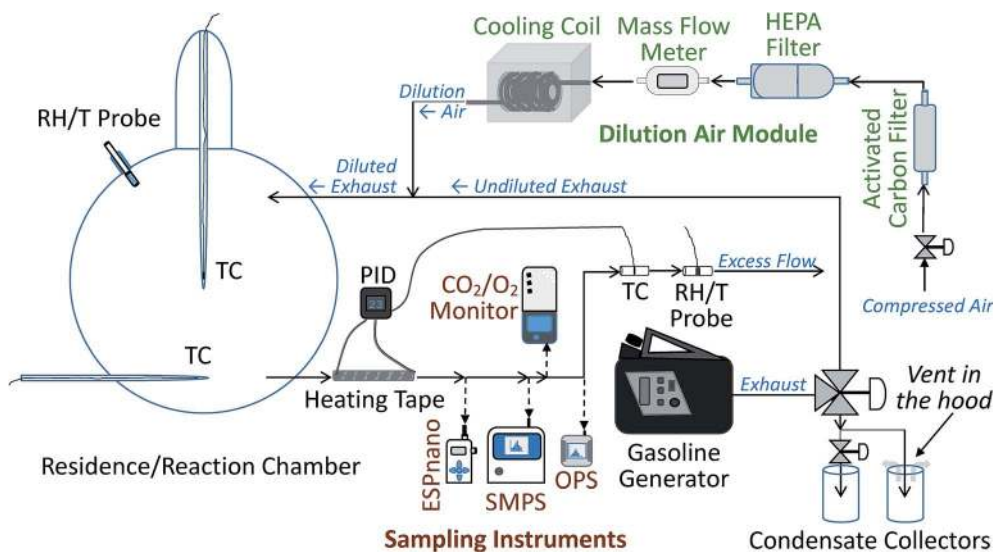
Cooling Coil

Mass Flow Meter

HEPA Filter

Dilution ← Air

Dilution Air Module

Activated Carbon Filter

RH/T Probe

Diluted ← Exhaust

← Undiluted Exhaust

TC

PID

$CO_2/O_2$ Monitor

TC

RH/T Probe

Excess Flow

Compressed Air

TC

Heating Tape

Gasoline Generator

Exhaust

Vent in the hood

ESPnano

SMPS

OPS

Residence/Reaction Chamber

Sampling Instruments

Condensate Collectors